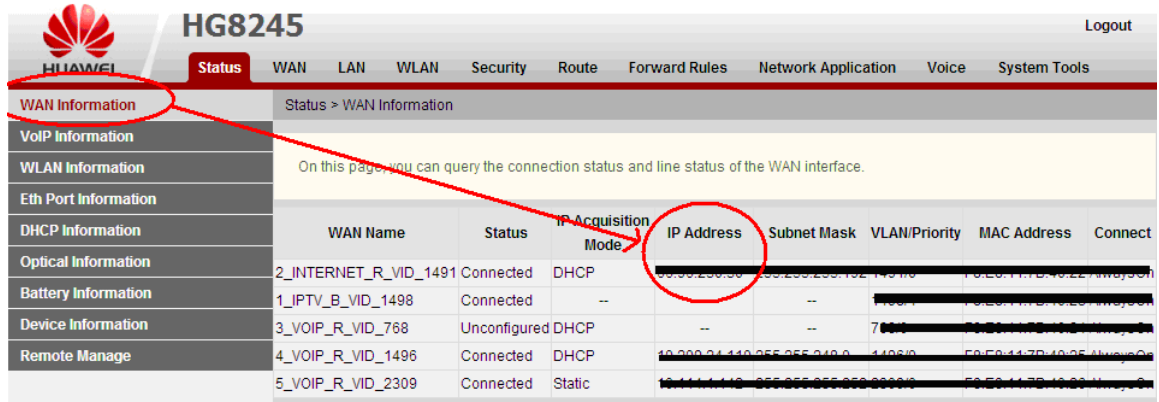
HUAWEI

HG8245

Logout

Status WAN LAN WLAN Security Route Forward Rules Network Application Voice System Tools

WAN Information
VoIP Information
WLAN Information
Eth Port Information
DHCP Information
Optical Information
Battery Information
Device Information
Remote Manage

Status > WAN Information

On this page, you can query the connection status and line status of the WAN interface.

| WAN Name | Status | IP Acquisition Mode | IP Address | Subnet Mask | VLAN/Priority | MAC Address | Connect |
|---|---|---|---|---|---|---|---|
| 2_INTERNET_R_VID_1491 | Connected | DHCP | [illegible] | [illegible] | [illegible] | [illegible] | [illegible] |
| 1_IPTV_B_VID_1498 | Connected | -- | | -- | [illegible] | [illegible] | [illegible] |
| 3_VOIP_R_VID_768 | Unconfigured | DHCP | -- | -- | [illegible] | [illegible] | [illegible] |
| 4_VOIP_R_VID_1496 | Connected | DHCP | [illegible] | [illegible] | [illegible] | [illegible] | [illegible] |
| 5_VOIP_R_VID_2309 | Connected | Static | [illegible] | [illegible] | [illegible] | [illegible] | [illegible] |